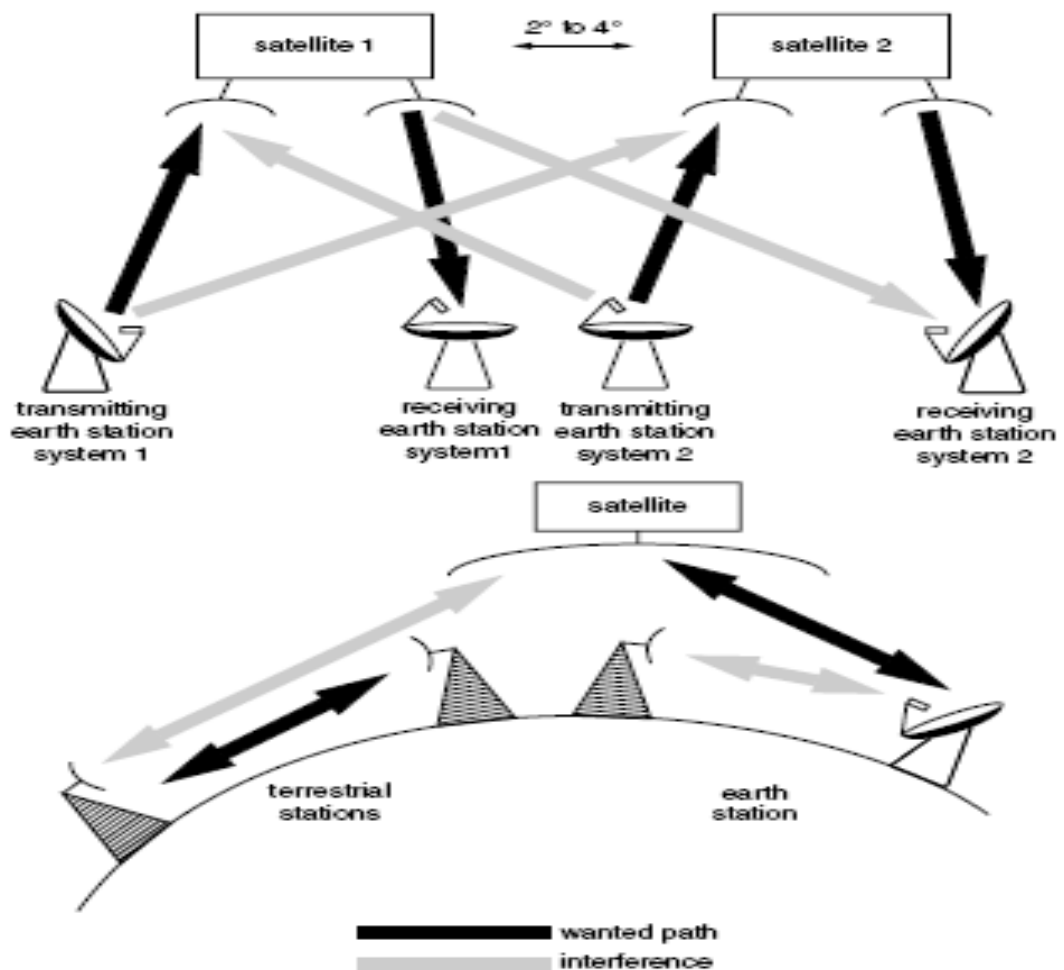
satellite 1

2° to 4°

satellite 2

transmitting earth station system 1

receiving earth station system1

transmitting earth station system 2

receiving earth station system 2

satellite

terrestrial stations

earth station

wanted path

interference